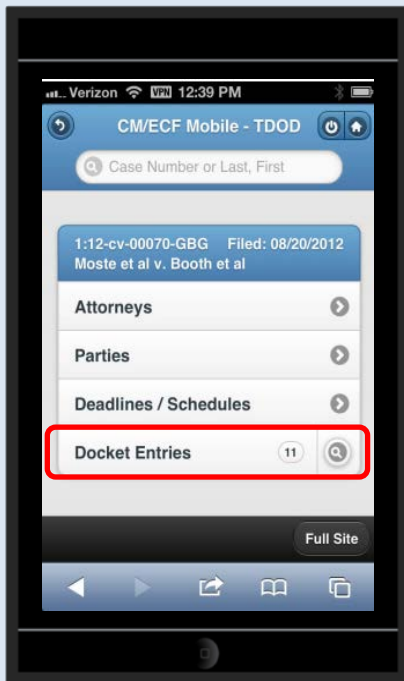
Verizon VPN 12:39 PM

CM/ECF Mobile - TDOD

Case Number or Last, First

1:12-cv-00070-GBG Filed: 08/20/2012
Moste et al v. Booth et al

Attorneys

Parties

Deadlines / Schedules

Docket Entries 11

Full Site